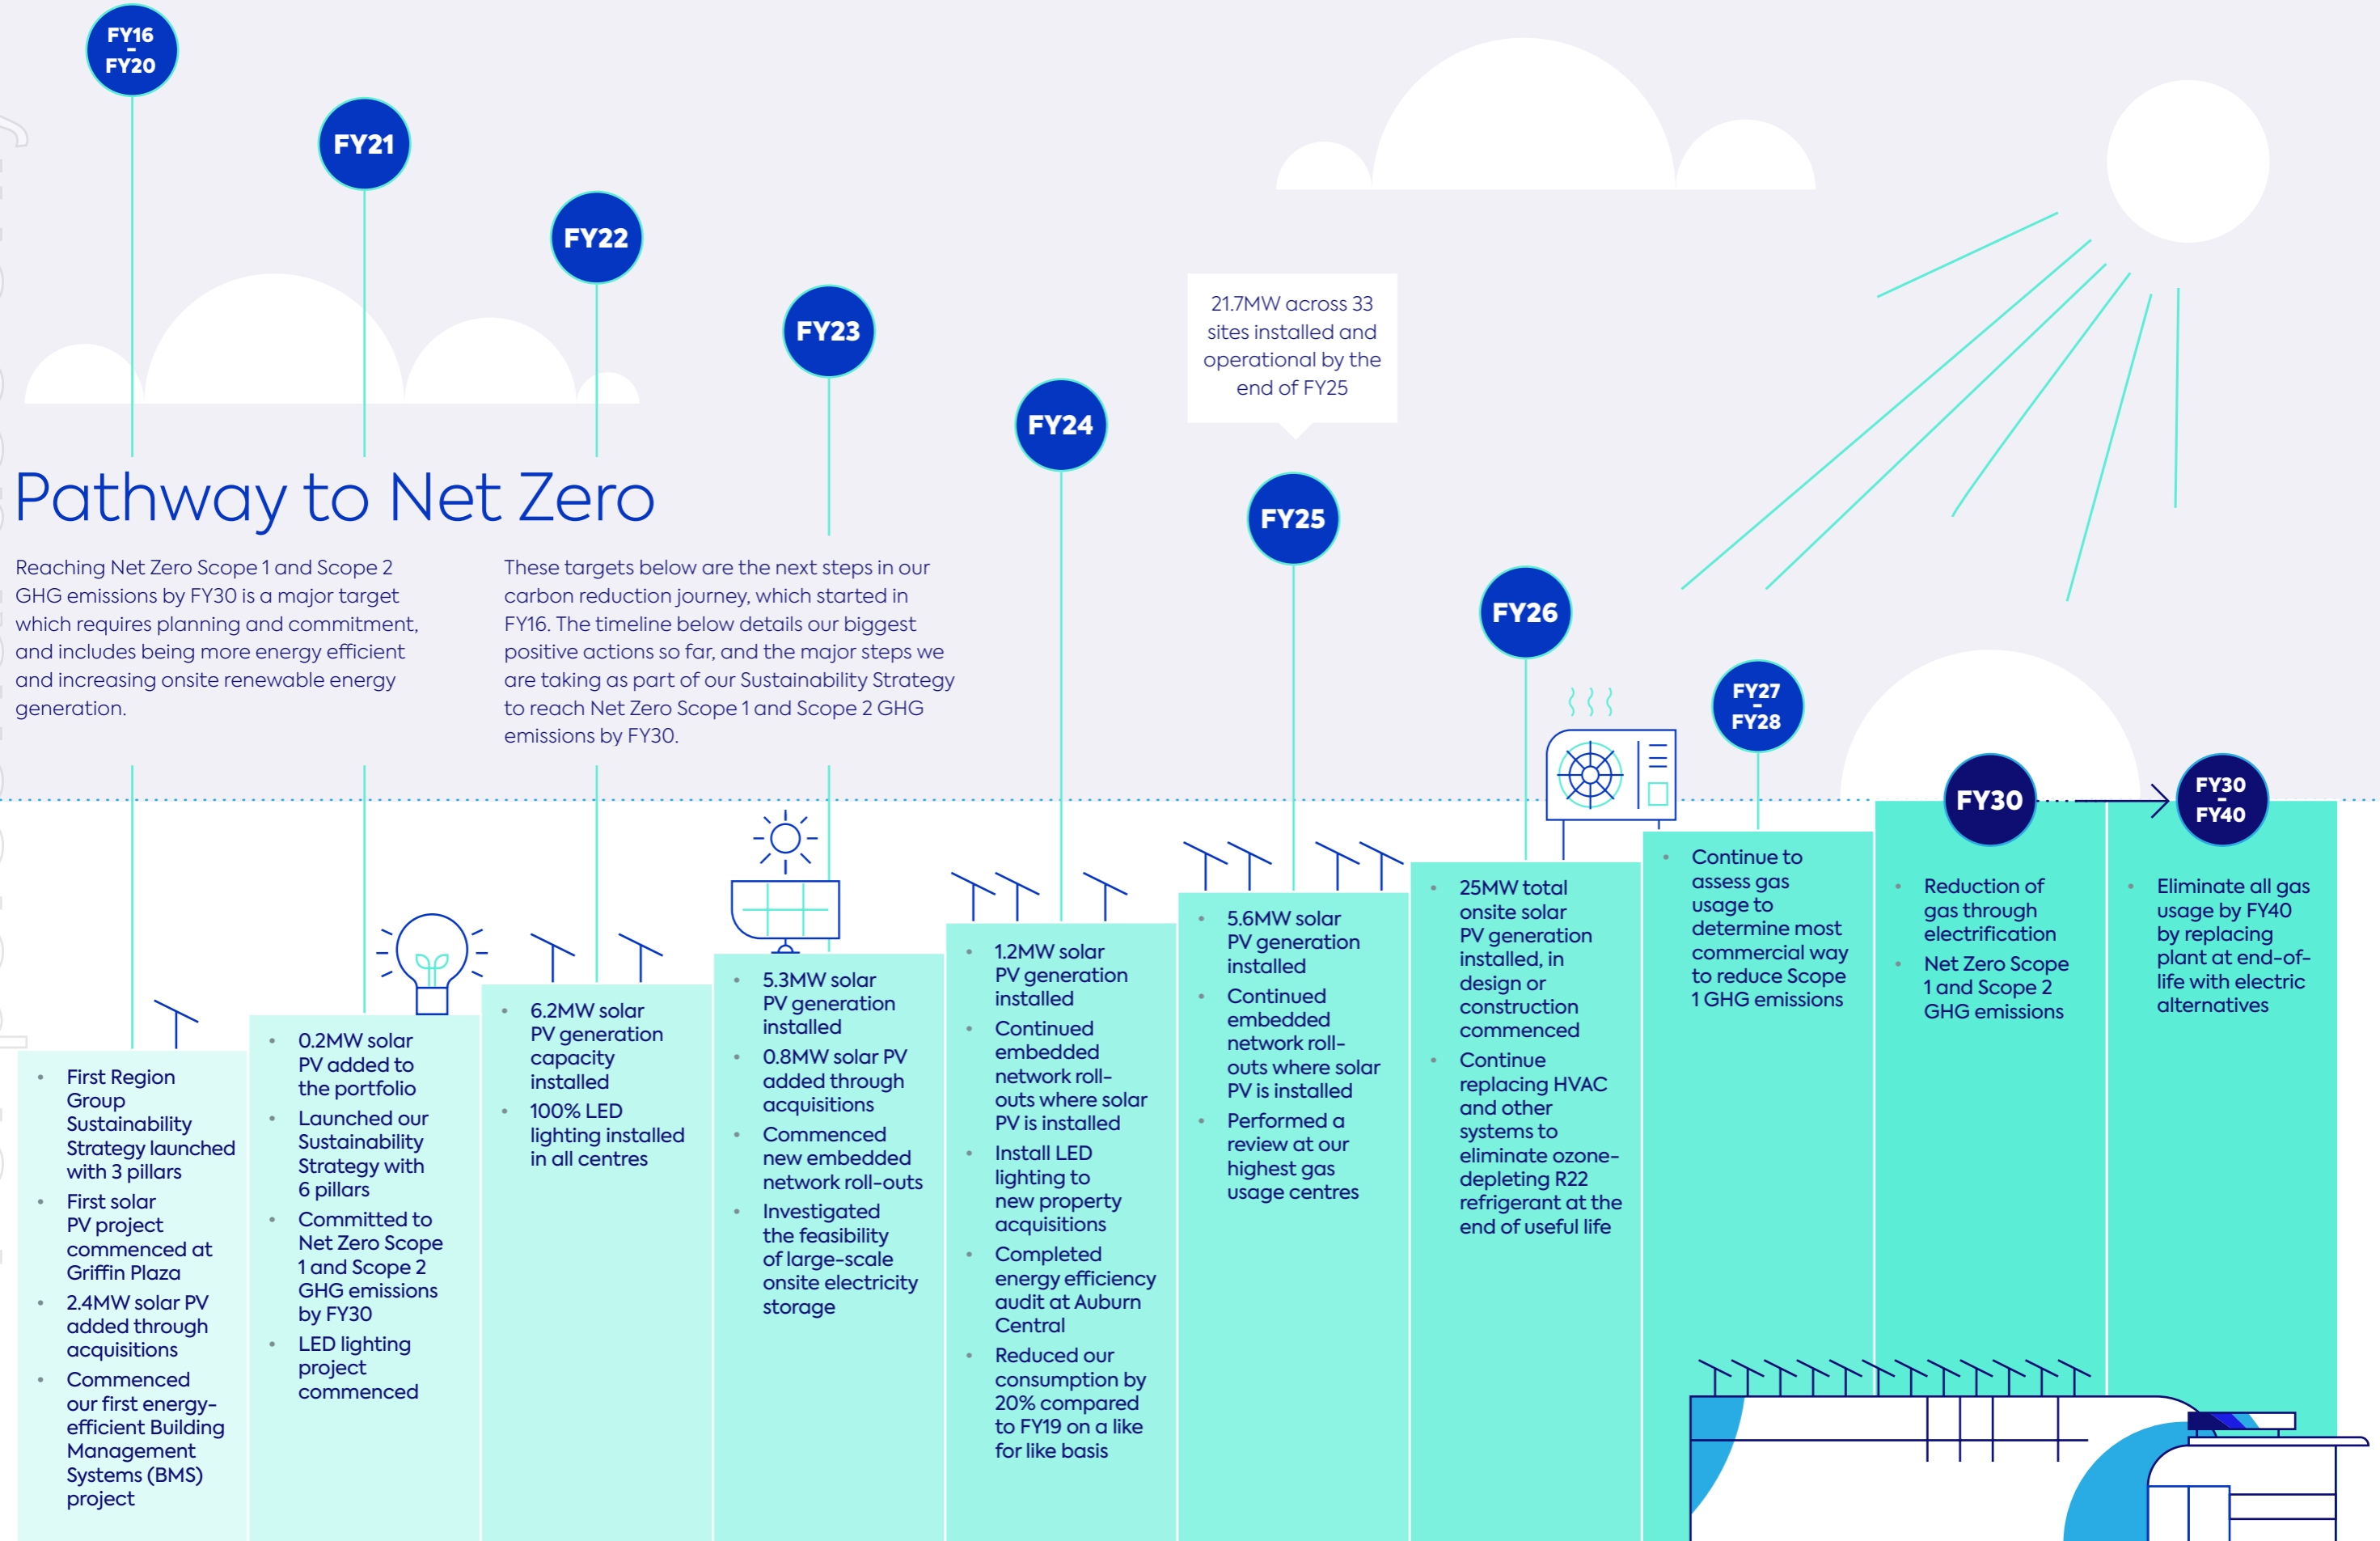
FY16 – FY20

FY21

FY22

FY23

FY24

21.7MW across 33 sites installed and operational by the end of FY25

FY25

FY26

FY27 – FY28

FY30

FY30 – FY40

Pathway to Net Zero

Reaching Net Zero Scope 1 and Scope 2 GHG emissions by FY30 is a major target which requires planning and commitment, and includes being more energy efficient and increasing onsite renewable energy generation.

These targets below are the next steps in our carbon reduction journey, which started in FY16. The timeline below details our biggest positive actions so far, and the major steps we are taking as part of our Sustainability Strategy to reach Net Zero Scope 1 and Scope 2 GHG emissions by FY30.

• First Region Group Sustainability Strategy launched with 3 pillars
• First solar PV project commenced at Griffin Plaza
• 2.4MW solar PV added through acquisitions
• Commenced our first energy-efficient Building Management Systems (BMS) project

• 0.2MW solar PV added to the portfolio
• Launched our Sustainability Strategy with 6 pillars
• Committed to Net Zero Scope 1 and Scope 2 GHG emissions by FY30
• LED lighting project commenced

• 6.2MW solar PV generation capacity installed
• 100% LED lighting installed in all centres

• 5.3MW solar PV generation installed
• 0.8MW solar PV added through acquisitions
• Commenced new embedded network roll-outs
• Investigated the feasibility of large-scale onsite electricity storage

• 1.2MW solar PV generation installed
• Continued embedded network roll-outs where solar PV is installed
• Install LED lighting to new property acquisitions
• Completed energy efficiency audit at Auburn Central
• Reduced our consumption by 20% compared to FY19 on a like for like basis

• 5.6MW solar PV generation installed
• Continued embedded network roll-outs where solar PV is installed
• Performed a review at our highest gas usage centres

• 25MW total onsite solar PV generation installed, in design or construction commenced
• Continue replacing HVAC and other systems to eliminate ozone-depleting R22 refrigerant at the end of useful life

• Continue to assess gas usage to determine most commercial way to reduce Scope 1 GHG emissions

• Reduction of gas through electrification
• Net Zero Scope 1 and Scope 2 GHG emissions

• Eliminate all gas usage by FY40 by replacing plant at end-of-life with electric alternatives